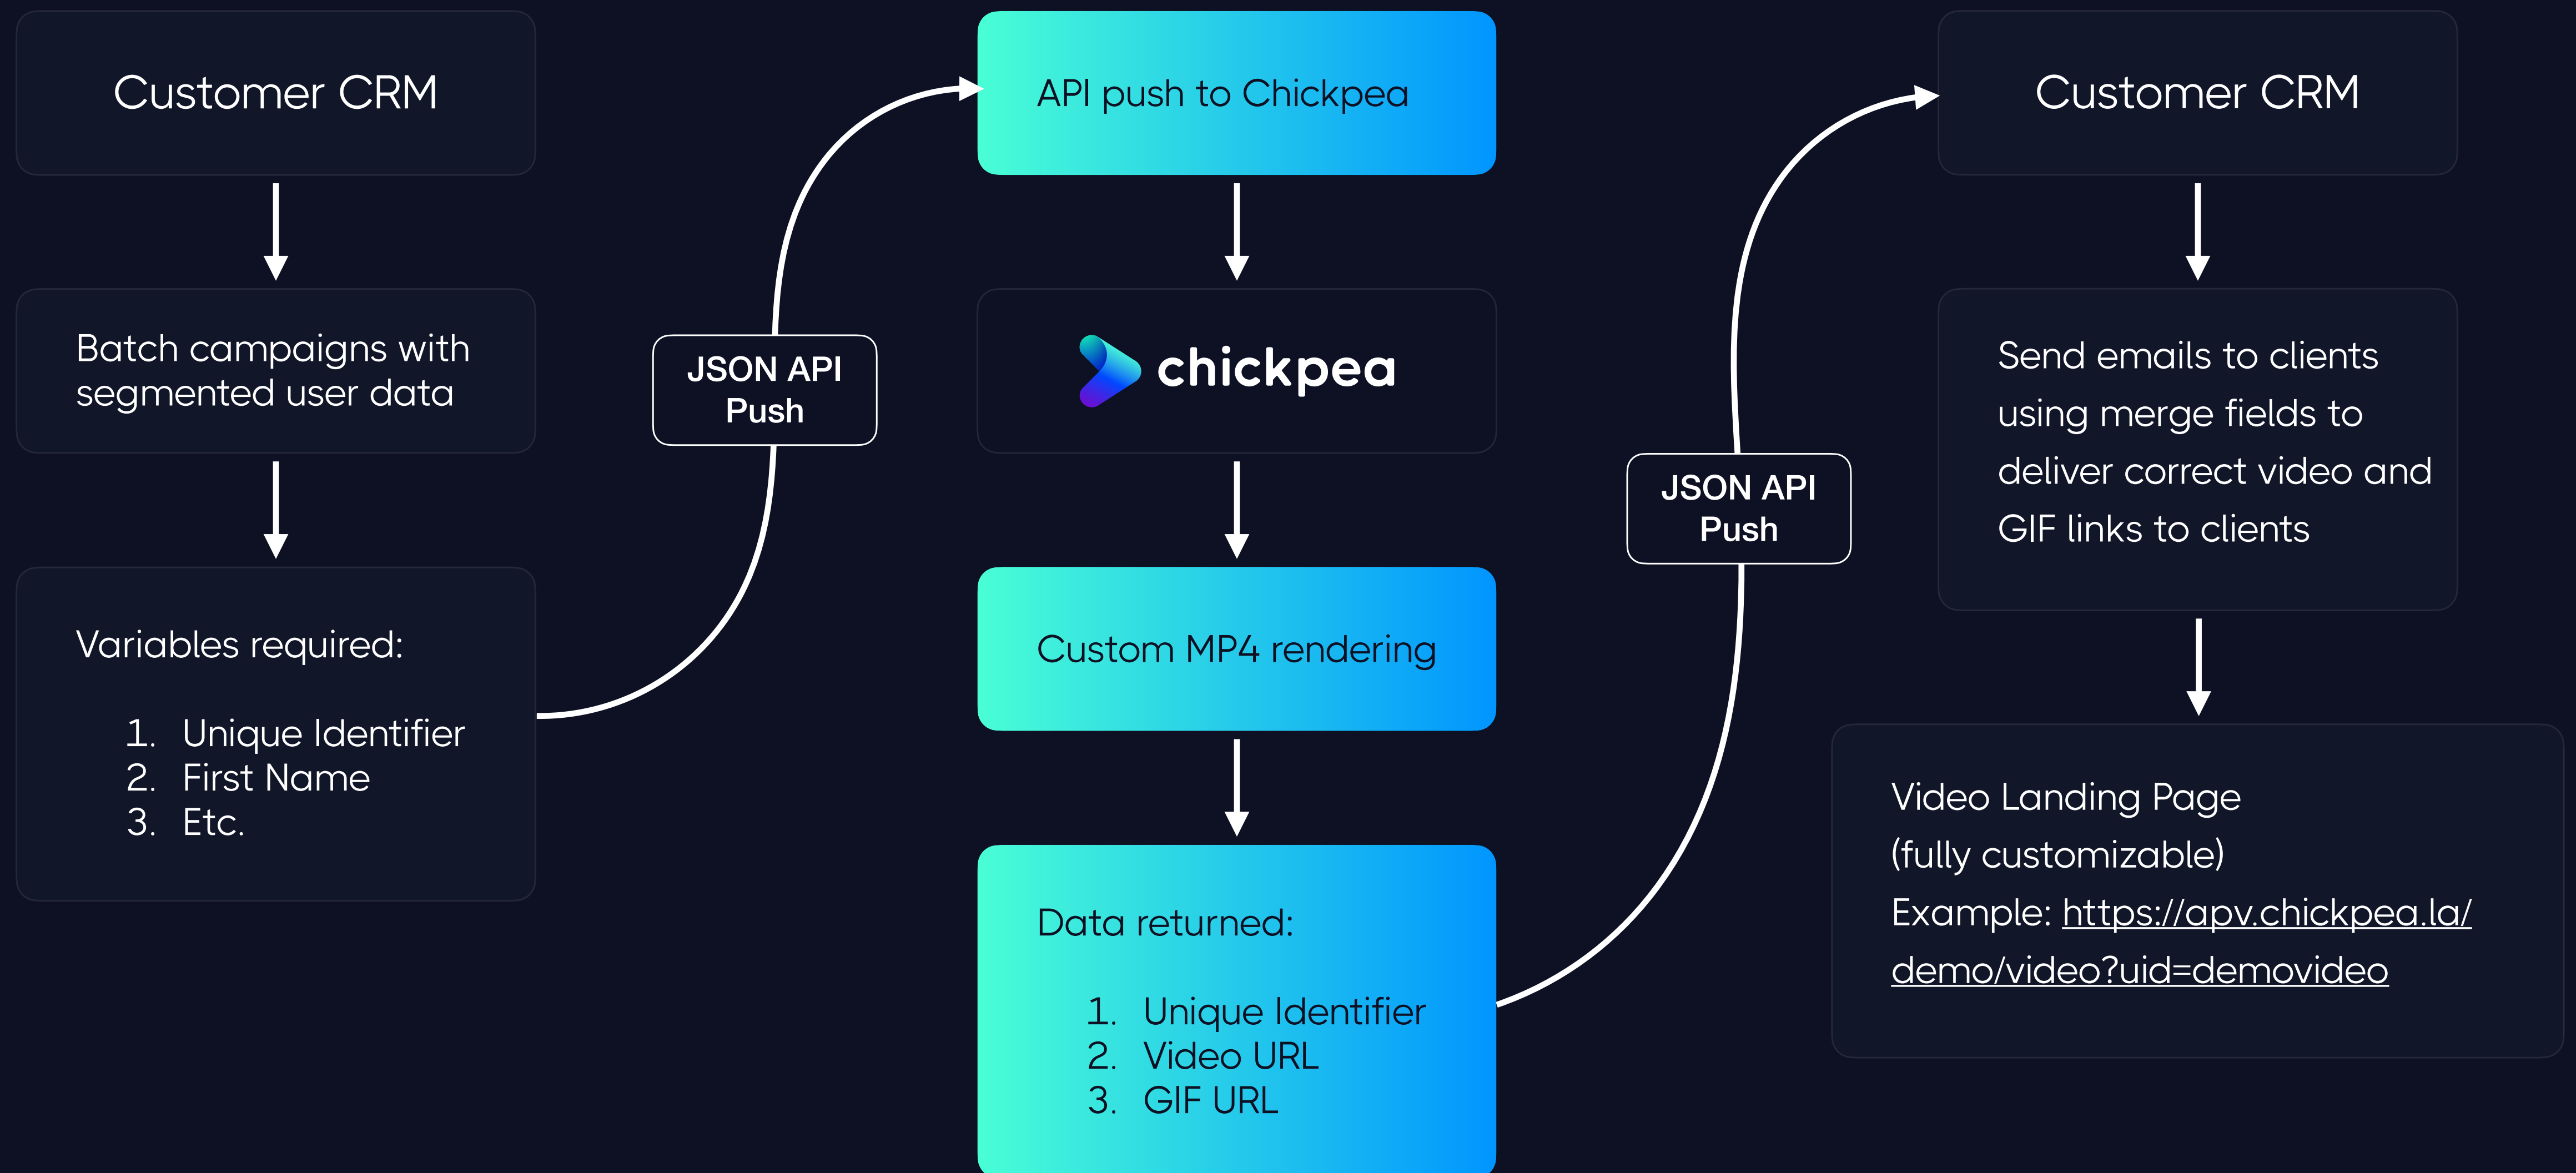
Customer CRM

Batch campaigns with segmented user data

Variables required:

1. Unique Identifier
2. First Name
3. Etc.

JSON API Push

API push to Chickpea

chickpea

Custom MP4 rendering

Data returned:

1. Unique Identifier
2. Video URL
3. GIF URL

JSON API Push

Customer CRM

Send emails to clients using merge fields to deliver correct video and GIF links to clients

Video Landing Page (fully customizable)
Example: https://apv.chickpea.la/demo/video?uid=demovideo